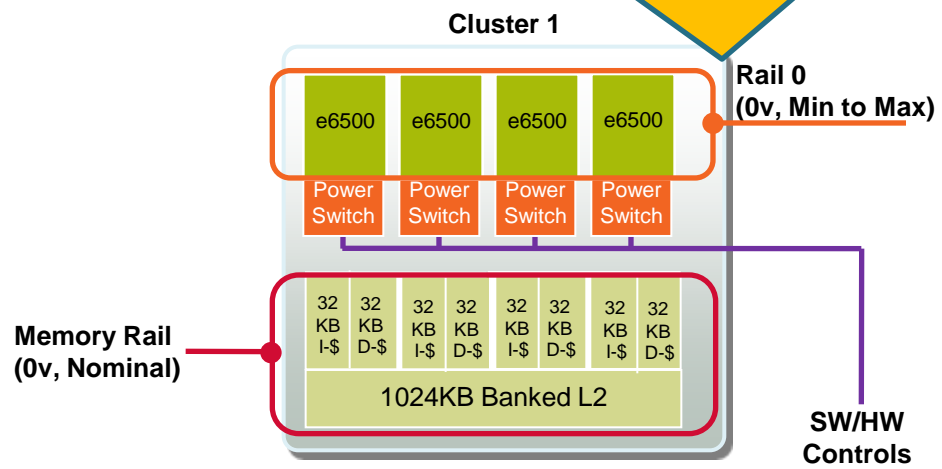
Cluster 1

Rail 0
(0v, Min to Max)

e6500
e6500
e6500
e6500

Power Switch
Power Switch
Power Switch
Power Switch

Memory Rail
(0v, Nominal)

32 KB I-$
32 KB D-$
32 KB I-$
32 KB D-$
32 KB I-$
32 KB D-$
32 KB I-$
32 KB D-$

1024KB Banked L2

SW/HW
Controls